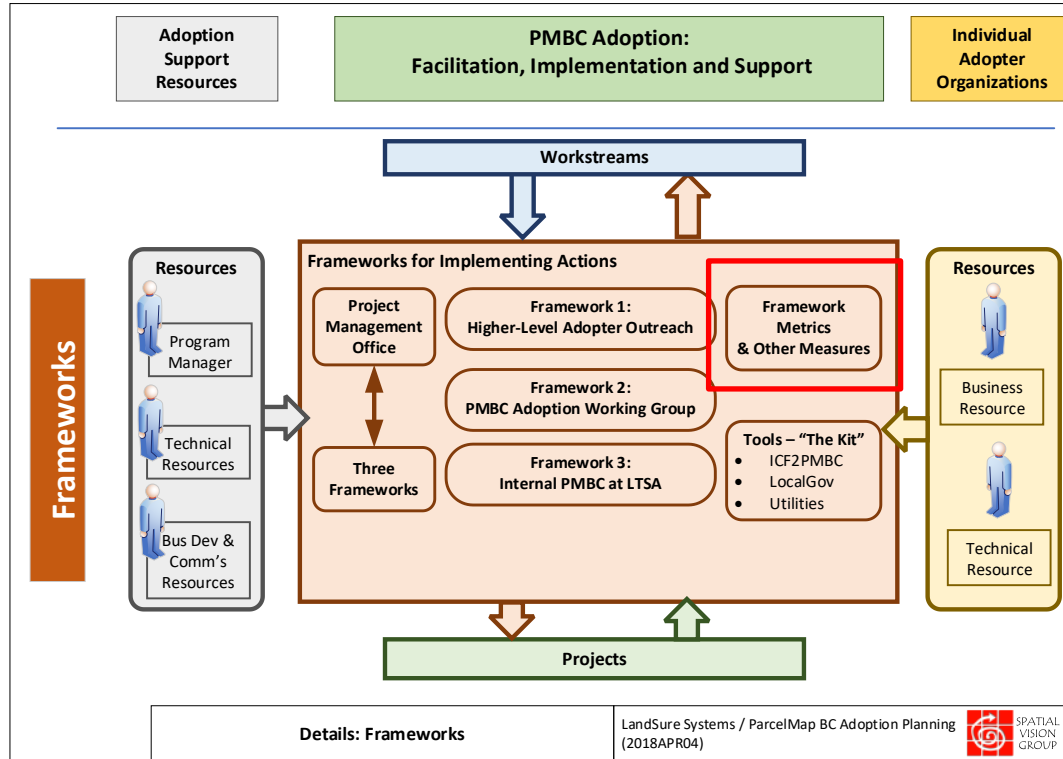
Adoption Support Resources

PMBC Adoption: Facilitation, Implementation and Support

Individual Adopter Organizations

Frameworks

Workstreams

Resources

Program Manager

Technical Resources

Bus Dev & Comm's Resources

Frameworks for Implementing Actions

Project Management Office

Framework 1: Higher-Level Adopter Outreach

Framework Metrics & Other Measures

Framework 2: PMBC Adoption Working Group

Three Frameworks

Framework 3: Internal PMBC at LTSA

Tools – "The Kit"
- ICF2PMBC
- LocalGov
- Utilities

Resources

Business Resource

Technical Resource

Projects

Details: Frameworks

LandSure Systems / ParcelMap BC Adoption Planning (2018APR04)

SPATIAL VISION GROUP